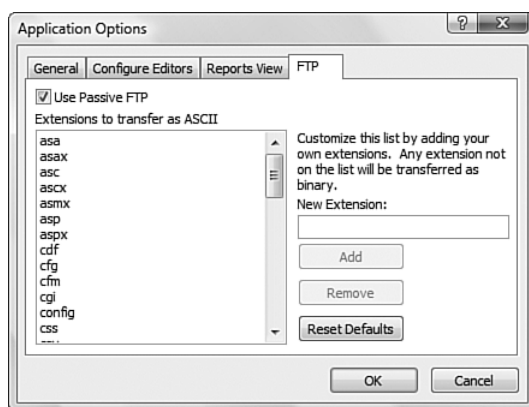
Application Options

? X

General | Configure Editors | Reports View | FTP

Use Passive FTP

Extensions to transfer as ASCII

asa
asax
asc
ascx
asmx
asp
aspx
cdf
cfg
cfm
cgi
config
css
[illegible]

Customize this list by adding your own extensions. Any extension not on the list will be transferred as binary.

New Extension:

Add

Remove

Reset Defaults

OK

Cancel